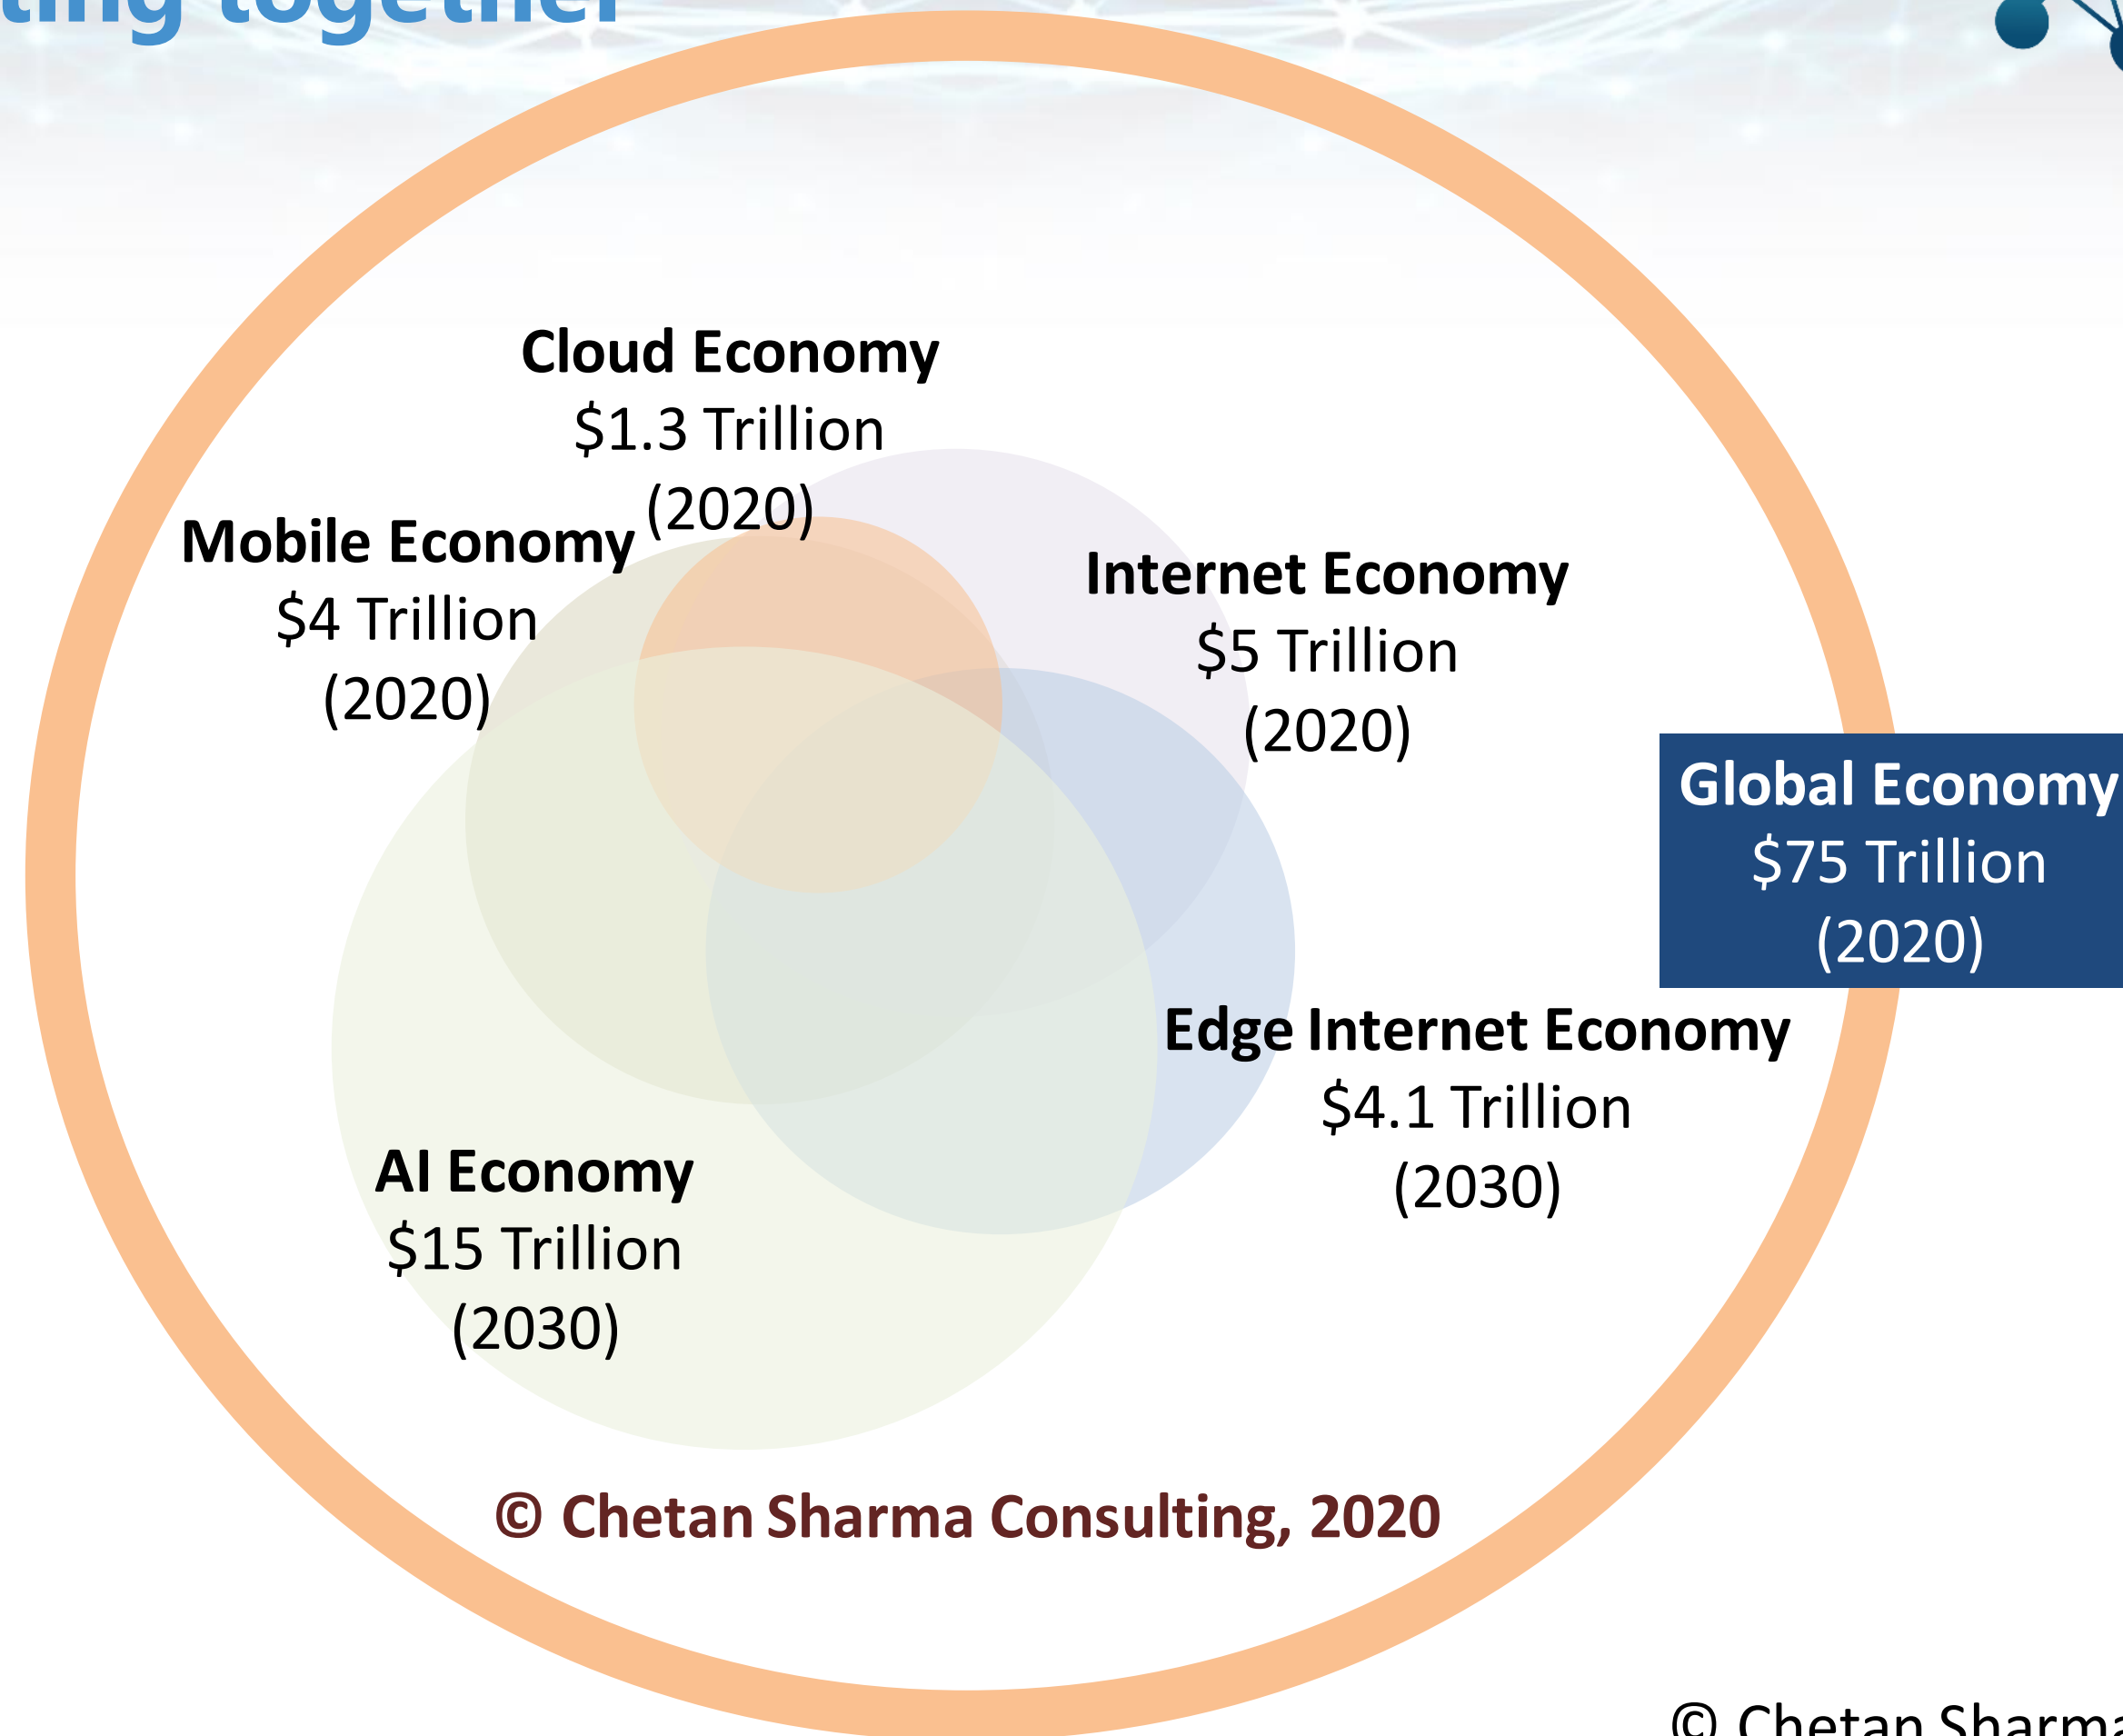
ting together

Cloud Economy
$1.3 Trillion
(2020)

Mobile Economy
$4 Trillion
(2020)

Internet Economy
$5 Trillion
(2020)

Global Economy
$75 Trillion
(2020)

Edge Internet Economy
$4.1 Trillion
(2030)

AI Economy
$15 Trillion
(2030)

© Chetan Sharma Consulting, 2020

© Chetan Sharma